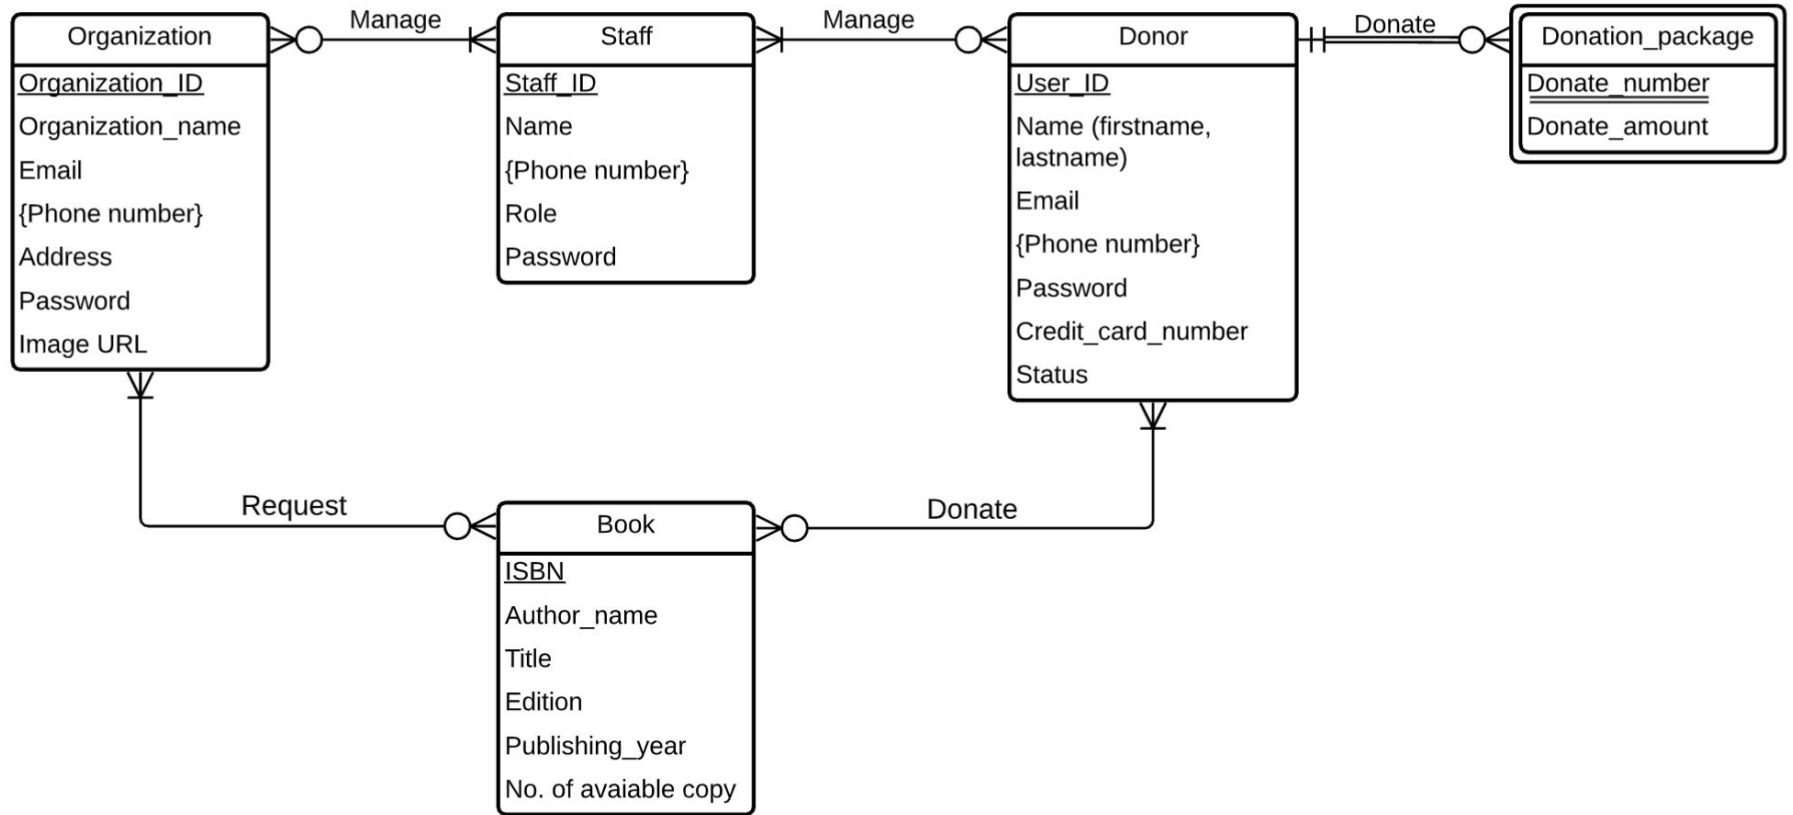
Organization
Organization_ID
Organization_name
Email
{Phone number}
Address
Password
Image URL

Manage

Staff
Staff_ID
Name
{Phone number}
Role
Password

Manage

Donor
User_ID
Name (firstname, lastname)
Email
{Phone number}
Password
Credit_card_number
Status

Donate

Donation_package
Donate_number
Donate_amount

Request

Book
ISBN
Author_name
Title
Edition
Publishing_year
No. of avaiable copy

Donate